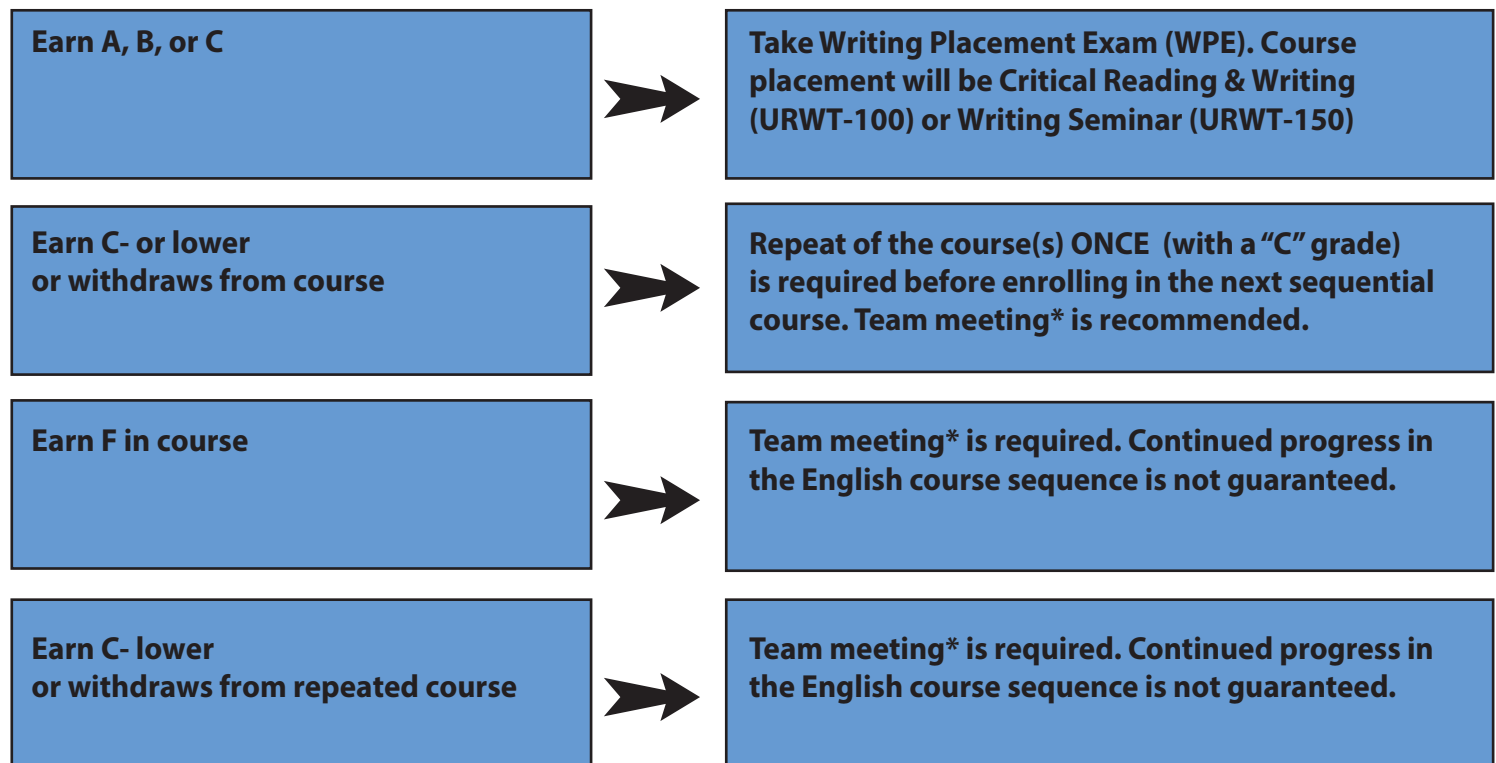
Earn A, B, or C

Take Writing Placement Exam (WPE). Course placement will be Critical Reading & Writing (URWT-100) or Writing Seminar (URWT-150)

Earn C- or lower or withdraws from course

Repeat of the course(s) ONCE (with a "C" grade) is required before enrolling in the next sequential course. Team meeting* is recommended.

Earn F in course

Team meeting* is required. Continued progress in the English course sequence is not guaranteed.

Earn C- lower or withdraws from repeated course

Team meeting* is required. Continued progress in the English course sequence is not guaranteed.